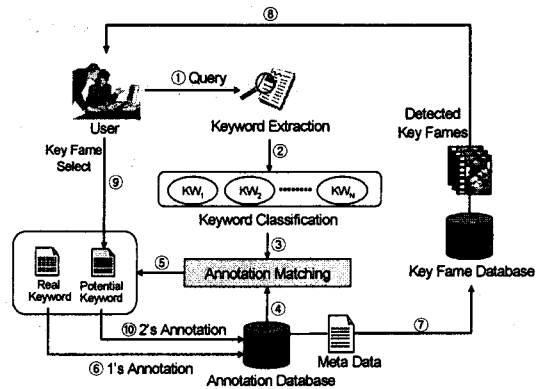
⑧

① Query

User

Keyword Extraction

Detected Key Fames

Key Fame Select

⑨

②

$KW_1$ $KW_2$ $KW_N$

Keyword Classification

③

⑤

Annotation Matching

Real Keyword

Potential Keyword

Key Fame Database

④

⑩ 2's Annotation

Meta Data

⑦

⑥ 1's Annotation

Annotation Database